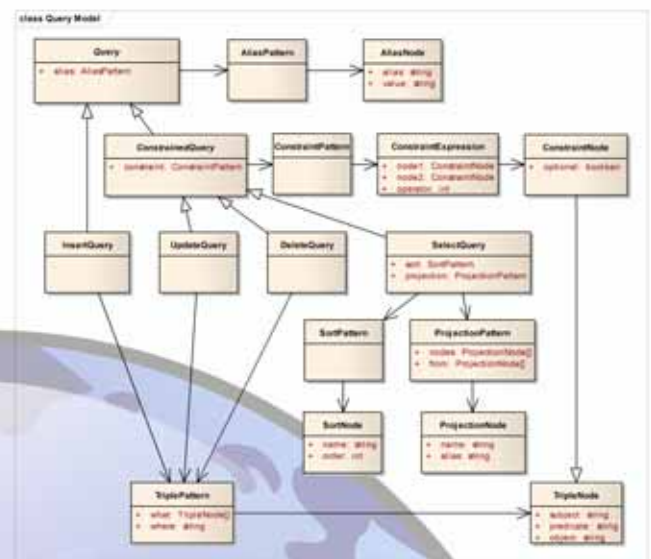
class Query Model

Query
- alias: AliasPattern

AliasPattern

AliasNode
- alias: string
- value: string

ConstrainedQuery
- constraint: ConstraintPattern

ConstraintPattern

ConstraintExpression
- node1: ConstraintNode
- node2: ConstraintNode
- operator: int

ConstraintNode
- optional: boolean

InsertQuery

UpdateQuery

DeleteQuery

SelectQuery
- sort: SortPattern
- projection: ProjectionPattern

SortPattern

ProjectionPattern
- nodes: ProjectionNode[]
- from: ProjectionNode[]

SortNode
- name: string
- order: int

ProjectionNode
- name: string
- alias: string

TriplePattern
- what: TripleNode[]
- where: string

TripleNode
- subject: string
- predicate: string
- object: string